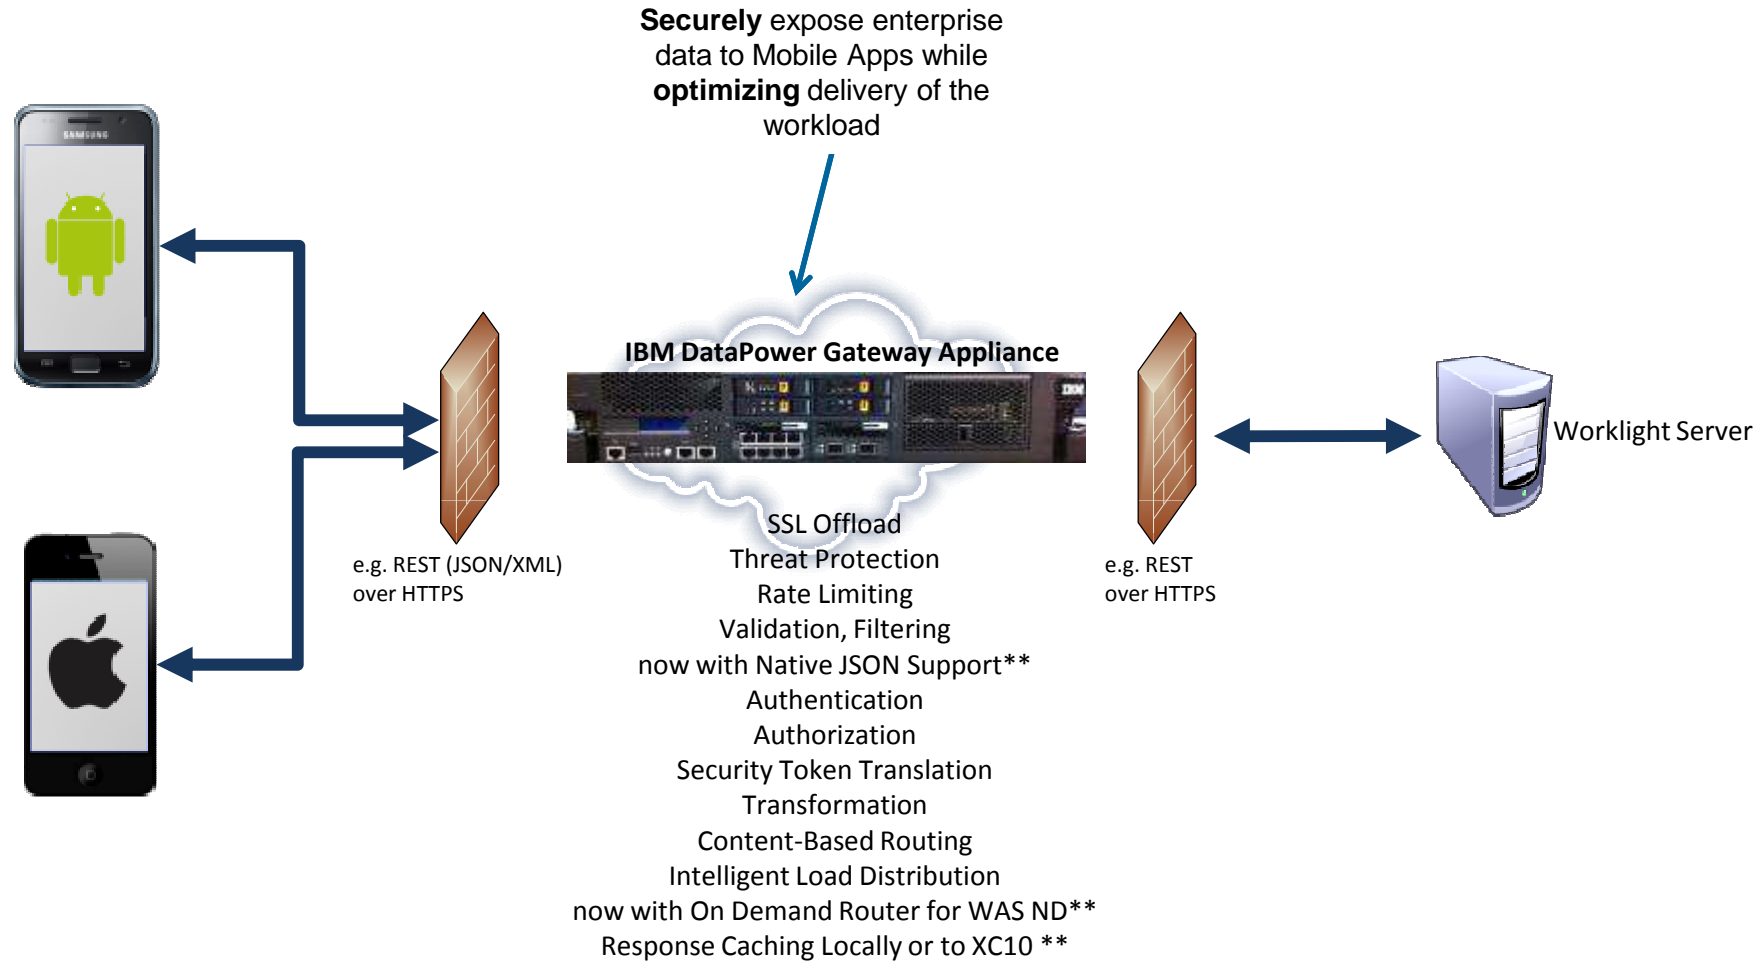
**Securely** expose enterprise data to Mobile Apps while **optimizing** delivery of the workload

SAMSUNG

IBM DataPower Gateway Appliance

IBM

Worklight Server

e.g. REST (JSON/XML) over HTTPS

e.g. REST over HTTPS

SSL Offload
Threat Protection
Rate Limiting
Validation, Filtering
now with Native JSON Support**
Authentication
Authorization
Security Token Translation
Transformation
Content-Based Routing
Intelligent Load Distribution
now with On Demand Router for WAS ND**
Response Caching Locally or to XC10 **